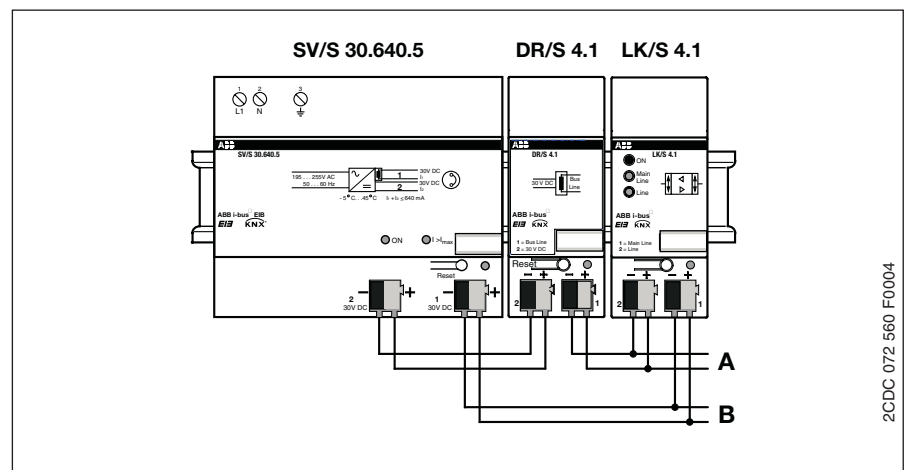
SV/S 30.640.5

DR/S 4.1

LK/S 4.1

1 L1
2 N
3

ABB
SV/S 30.640.5

195 ... 255V AC
50 ... 60 Hz
-5°C...45°C

1 30V DC $I_1$
2 30V DC $I_2$
$I_1 + I_2 \leq 640$ mA

ABB i-bus EIB
EIB KNX

ON
$I > I_{max}$

Reset

2 30V DC
1 30V DC

ABB
DR/S 4.1

30 V DC
Bus Line

ABB i-bus
EIB KNX

1 = Bus Line
2 = 30 V DC

Reset

2
1

ABB
LK/S 4.1

ON
Main Line
Line

ABB i-bus
EIB KNX

1 = Main Line
2 = Line

2
1

A

B

2CDC 072 560 F0004